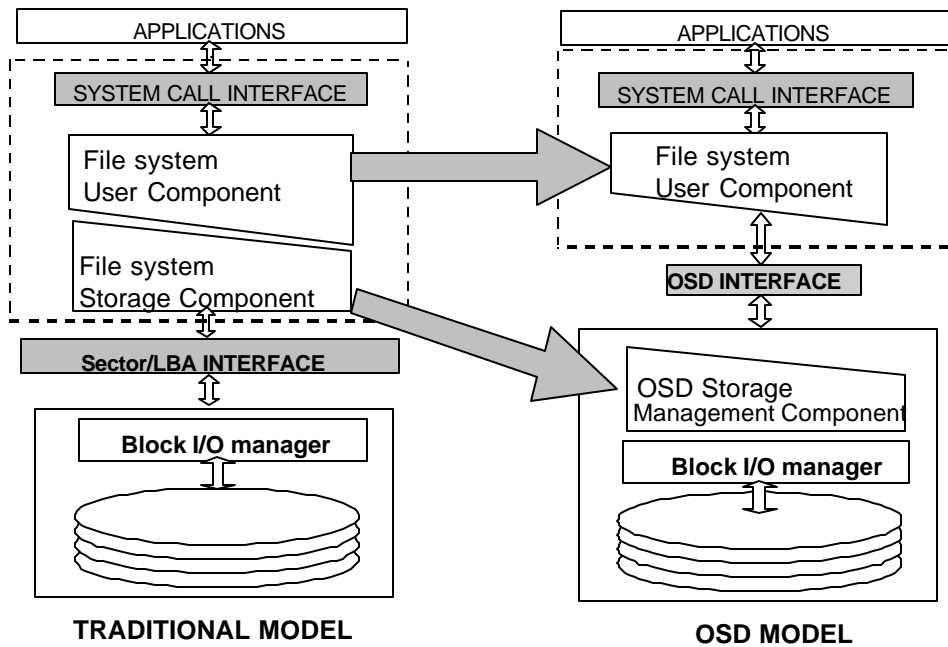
APPLICATIONS

SYSTEM CALL INTERFACE

File system
User Component

File system
Storage Component

Sector/LBA INTERFACE

Block I/O manager

TRADITIONAL MODEL

APPLICATIONS

SYSTEM CALL INTERFACE

File system
User Component

OSD INTERFACE

OSD Storage
Management Component

Block I/O manager

OSD MODEL